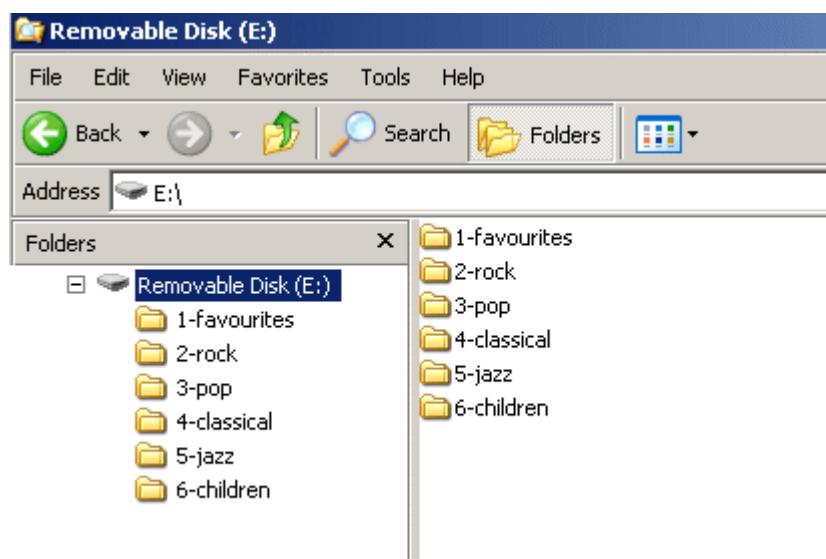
Removable Disk (E:)

File Edit View Favorites Tools Help

Back Search Folders

Address E:\

Folders ×

Removable Disk (E:)
1-favourites
2-rock
3-pop
4-classical
5-jazz
6-children

1-favourites
2-rock
3-pop
4-classical
5-jazz
6-children